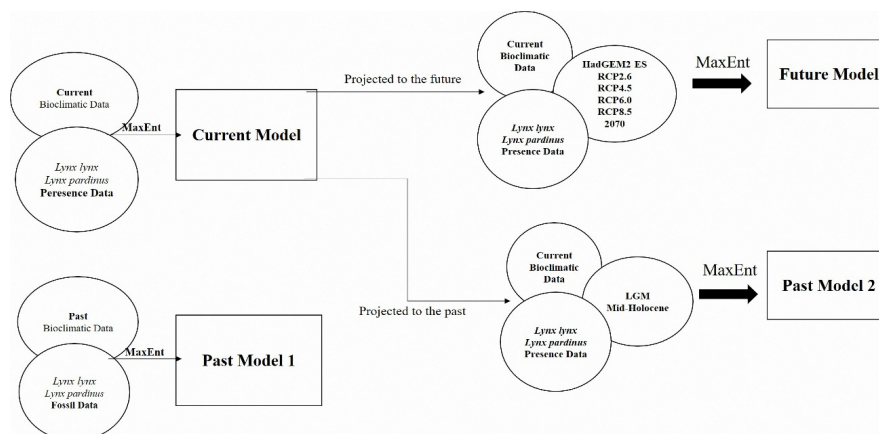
Current
Bioclimatic Data

Lynx lynx
Lynx pardinus
Peresence Data

MaxEnt

Current Model

Projected to the future

Current
Bioclimatic
Data

HadGEM2 ES
RCP2.6
RCP4.5
RCP6.0
RCP8.5
2070

Lynx lynx
Lynx pardinus
Presence Data

MaxEnt

Future Model

Current
Bioclimatic
Data

LGM
Mid-Holocene

Lynx lynx
Lynx pardinus
Presence Data

MaxEnt

Past Model 2

Projected to the past

Past
Bioclimatic Data

Lynx lynx
Lynx pardinus
Fossil Data

MaxEnt

Past Model 1